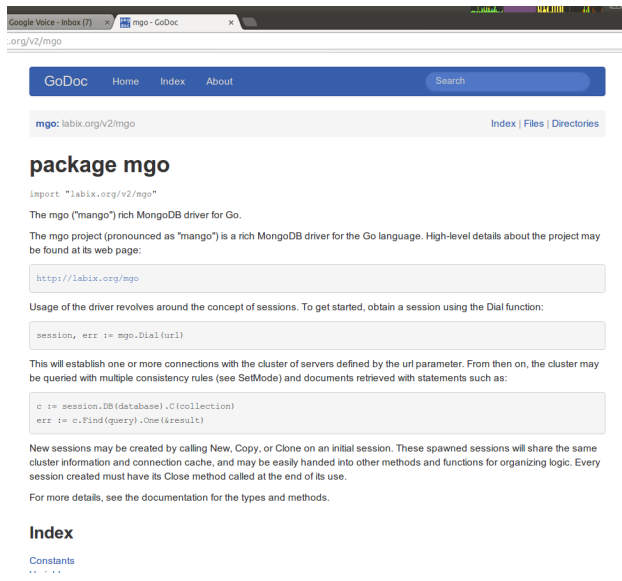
Google Voice - Inbox (7) ×
mgo - GoDoc ×
.org/v2/mgo

GoDoc Home Index About
Search

mgo: labix.org/v2/mgo
Index | Files | Directories

package mgo

import "labix.org/v2/mgo"

The mgo ("mango") rich MongoDB driver for Go.

The mgo project (pronounced as "mango") is a rich MongoDB driver for the Go language. High-level details about the project may be found at its web page:

http://labix.org/mgo

Usage of the driver revolves around the concept of sessions. To get started, obtain a session using the Dial function:

session, err := mgo.Dial(url)

This will establish one or more connections with the cluster of servers defined by the url parameter. From then on, the cluster may be queried with multiple consistency rules (see SetMode) and documents retrieved with statements such as:

c := session.DB(database).C(collection)
err := c.Find(query).One(&result)

New sessions may be created by calling New, Copy, or Clone on an initial session. These spawned sessions will share the same cluster information and connection cache, and may be easily handed into other methods and functions for organizing logic. Every session created must have its Close method called at the end of its use.

For more details, see the documentation for the types and methods.

Index

Constants
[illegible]